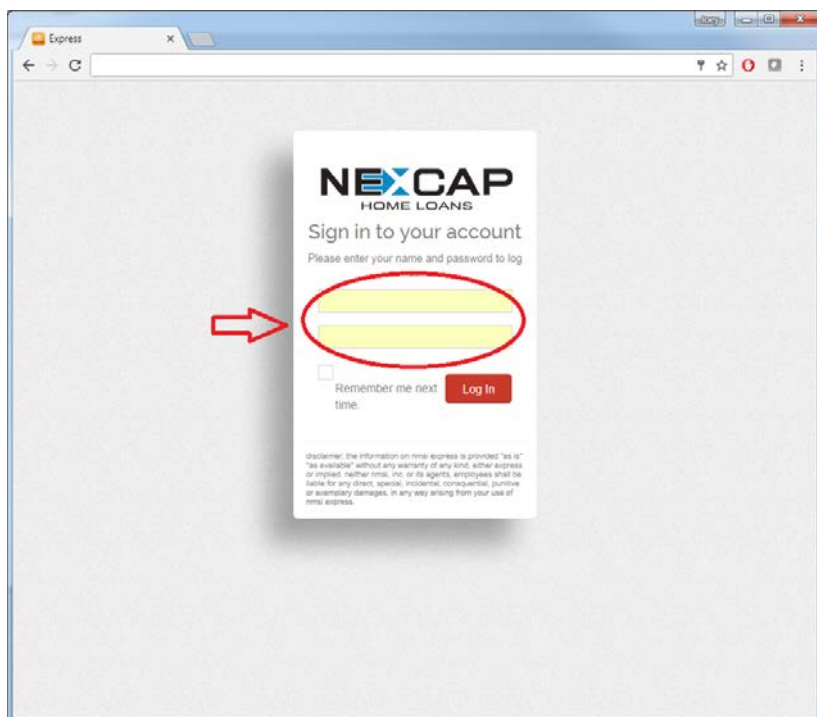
Express ×

Joey

NEXCAP
HOME LOANS

Sign in to your account

Please enter your name and password to log

Remember me next time

Log In

disclaimer: the information on nmsi express is provided "as is" "as available" without any warranty of any kind, either express or implied. neither nmsi, inc. or its agents, employees shall be liable for any direct, special, incidental, consequential, punitive or exemplary damages, in any way arising from your use of nmsi express.